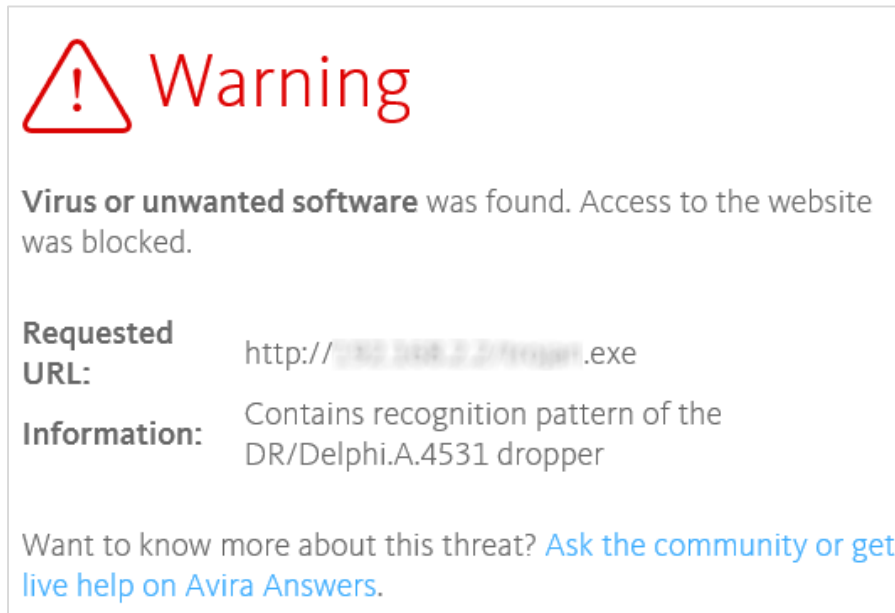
Warning

Virus or unwanted software was found. Access to the website was blocked.

| | |
|---|---|
| Requested URL: | http://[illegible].exe |
| Information: | Contains recognition pattern of the DR/Delphi.A.4531 dropper |

Want to know more about this threat? Ask the community or get live help on Avira Answers.